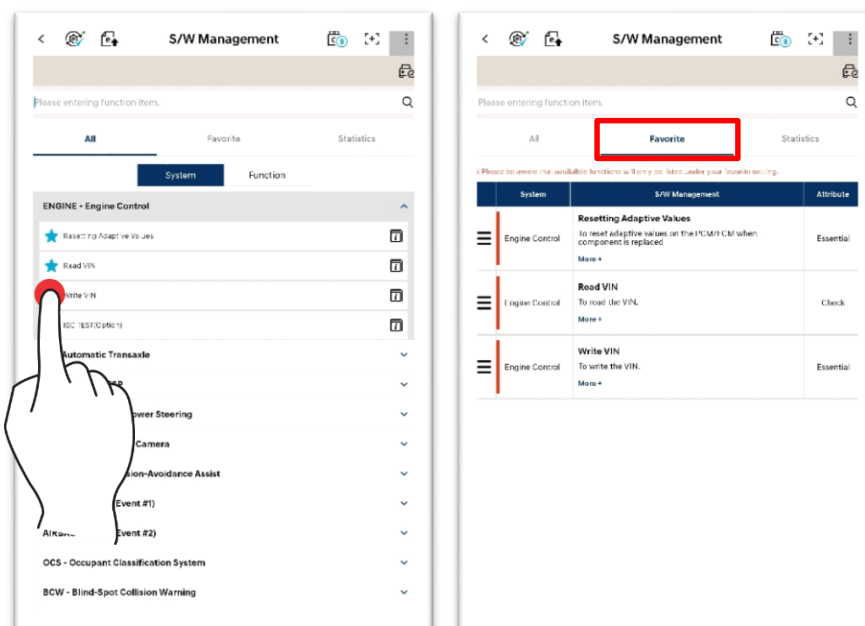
S/W Management

Please entering function item.

All
Favorite
Statistics

System
Function

ENGINE - Engine Control

Resetting Adaptive Values

Read VIN

Write VIN

ISC TEST(Option)

Automatic Transaxle

ower Steering

Camera

ision-Avoidance Assist

Event #1)

AIRBA Event #2)

OCS - Occupant Classification System

BCW - Blind-Spot Collision Warning

S/W Management

Please entering function item.

All
Favorite
Statistics

Please be aware that available functions will only be listed under your favorite setting.

| System | S/W Management | Attribute |
|---|---|---|
| Engine Control | Resetting Adaptive Values To reset adaptive values on the PCM/ECM when component is replaced More + | Essential |
| Engine Control | Read VIN To read the VIN. More + | Check |
| Engine Control | Write VIN To write the VIN. More + | Essential |